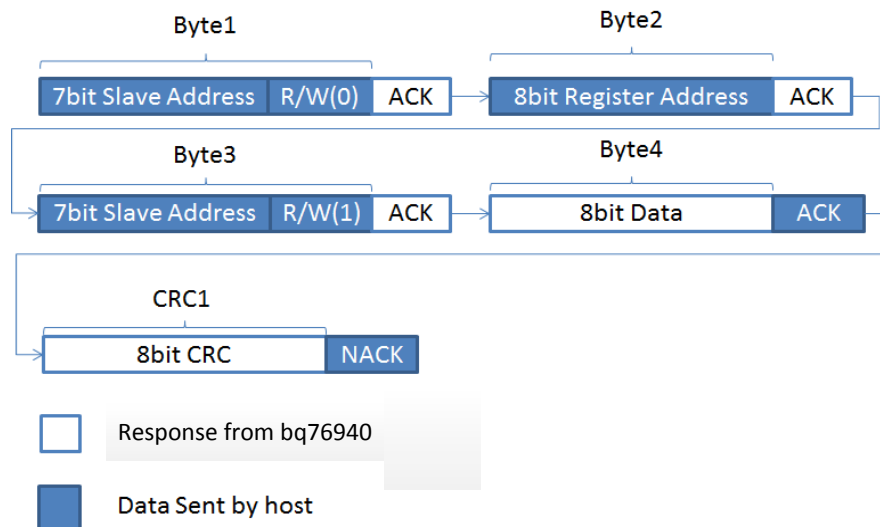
Byte1

7bit Slave Address | R/W(0) | ACK

Byte2

8bit Register Address | ACK

Byte3

7bit Slave Address | R/W(1) | ACK

Byte4

8bit Data | ACK

CRC1

8bit CRC | NACK

Response from bq76940

Data Sent by host